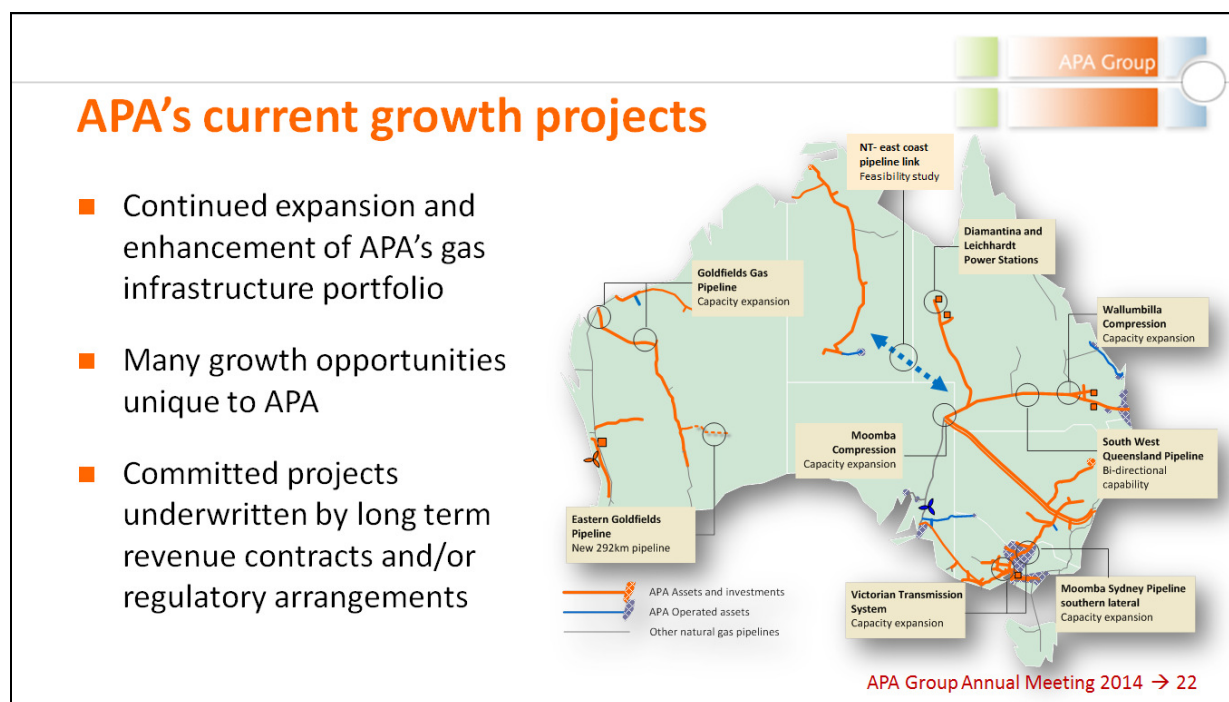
APA Group

APA's current growth projects

Continued expansion and enhancement of APA's gas infrastructure portfolio

Many growth opportunities unique to APA

Committed projects underwritten by long term revenue contracts and/or regulatory arrangements

NT- east coast pipeline link
Feasibility study

Diamantina and Leichhardt Power Stations

Goldfields Gas Pipeline
Capacity expansion

Wallumbilla Compression
Capacity expansion

Moomba Compression
Capacity expansion

South West Queensland Pipeline
Bi-directional capability

Eastern Goldfields Pipeline
New 292km pipeline

APA Assets and investments
APA Operated assets
Other natural gas pipelines

Victorian Transmission System
Capacity expansion

Moomba Sydney Pipeline southern lateral
Capacity expansion

APA Group Annual Meeting 2014 → 22